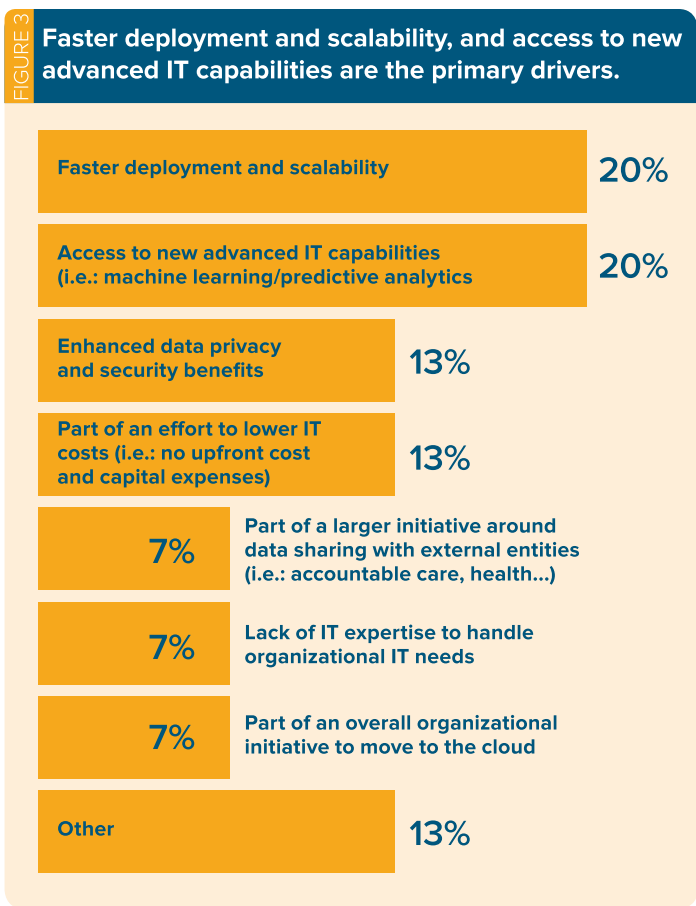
FIGURE 3

Faster deployment and scalability, and access to new advanced IT capabilities are the primary drivers.

Faster deployment and scalability 20%

Access to new advanced IT capabilities (i.e.: machine learning/predictive analytics 20%

Enhanced data privacy and security benefits 13%

Part of an effort to lower IT costs (i.e.: no upfront cost and capital expenses) 13%

7% Part of a larger initiative around data sharing with external entities (i.e.: accountable care, health...)

7% Lack of IT expertise to handle organizational IT needs

7% Part of an overall organizational initiative to move to the cloud

Other 13%